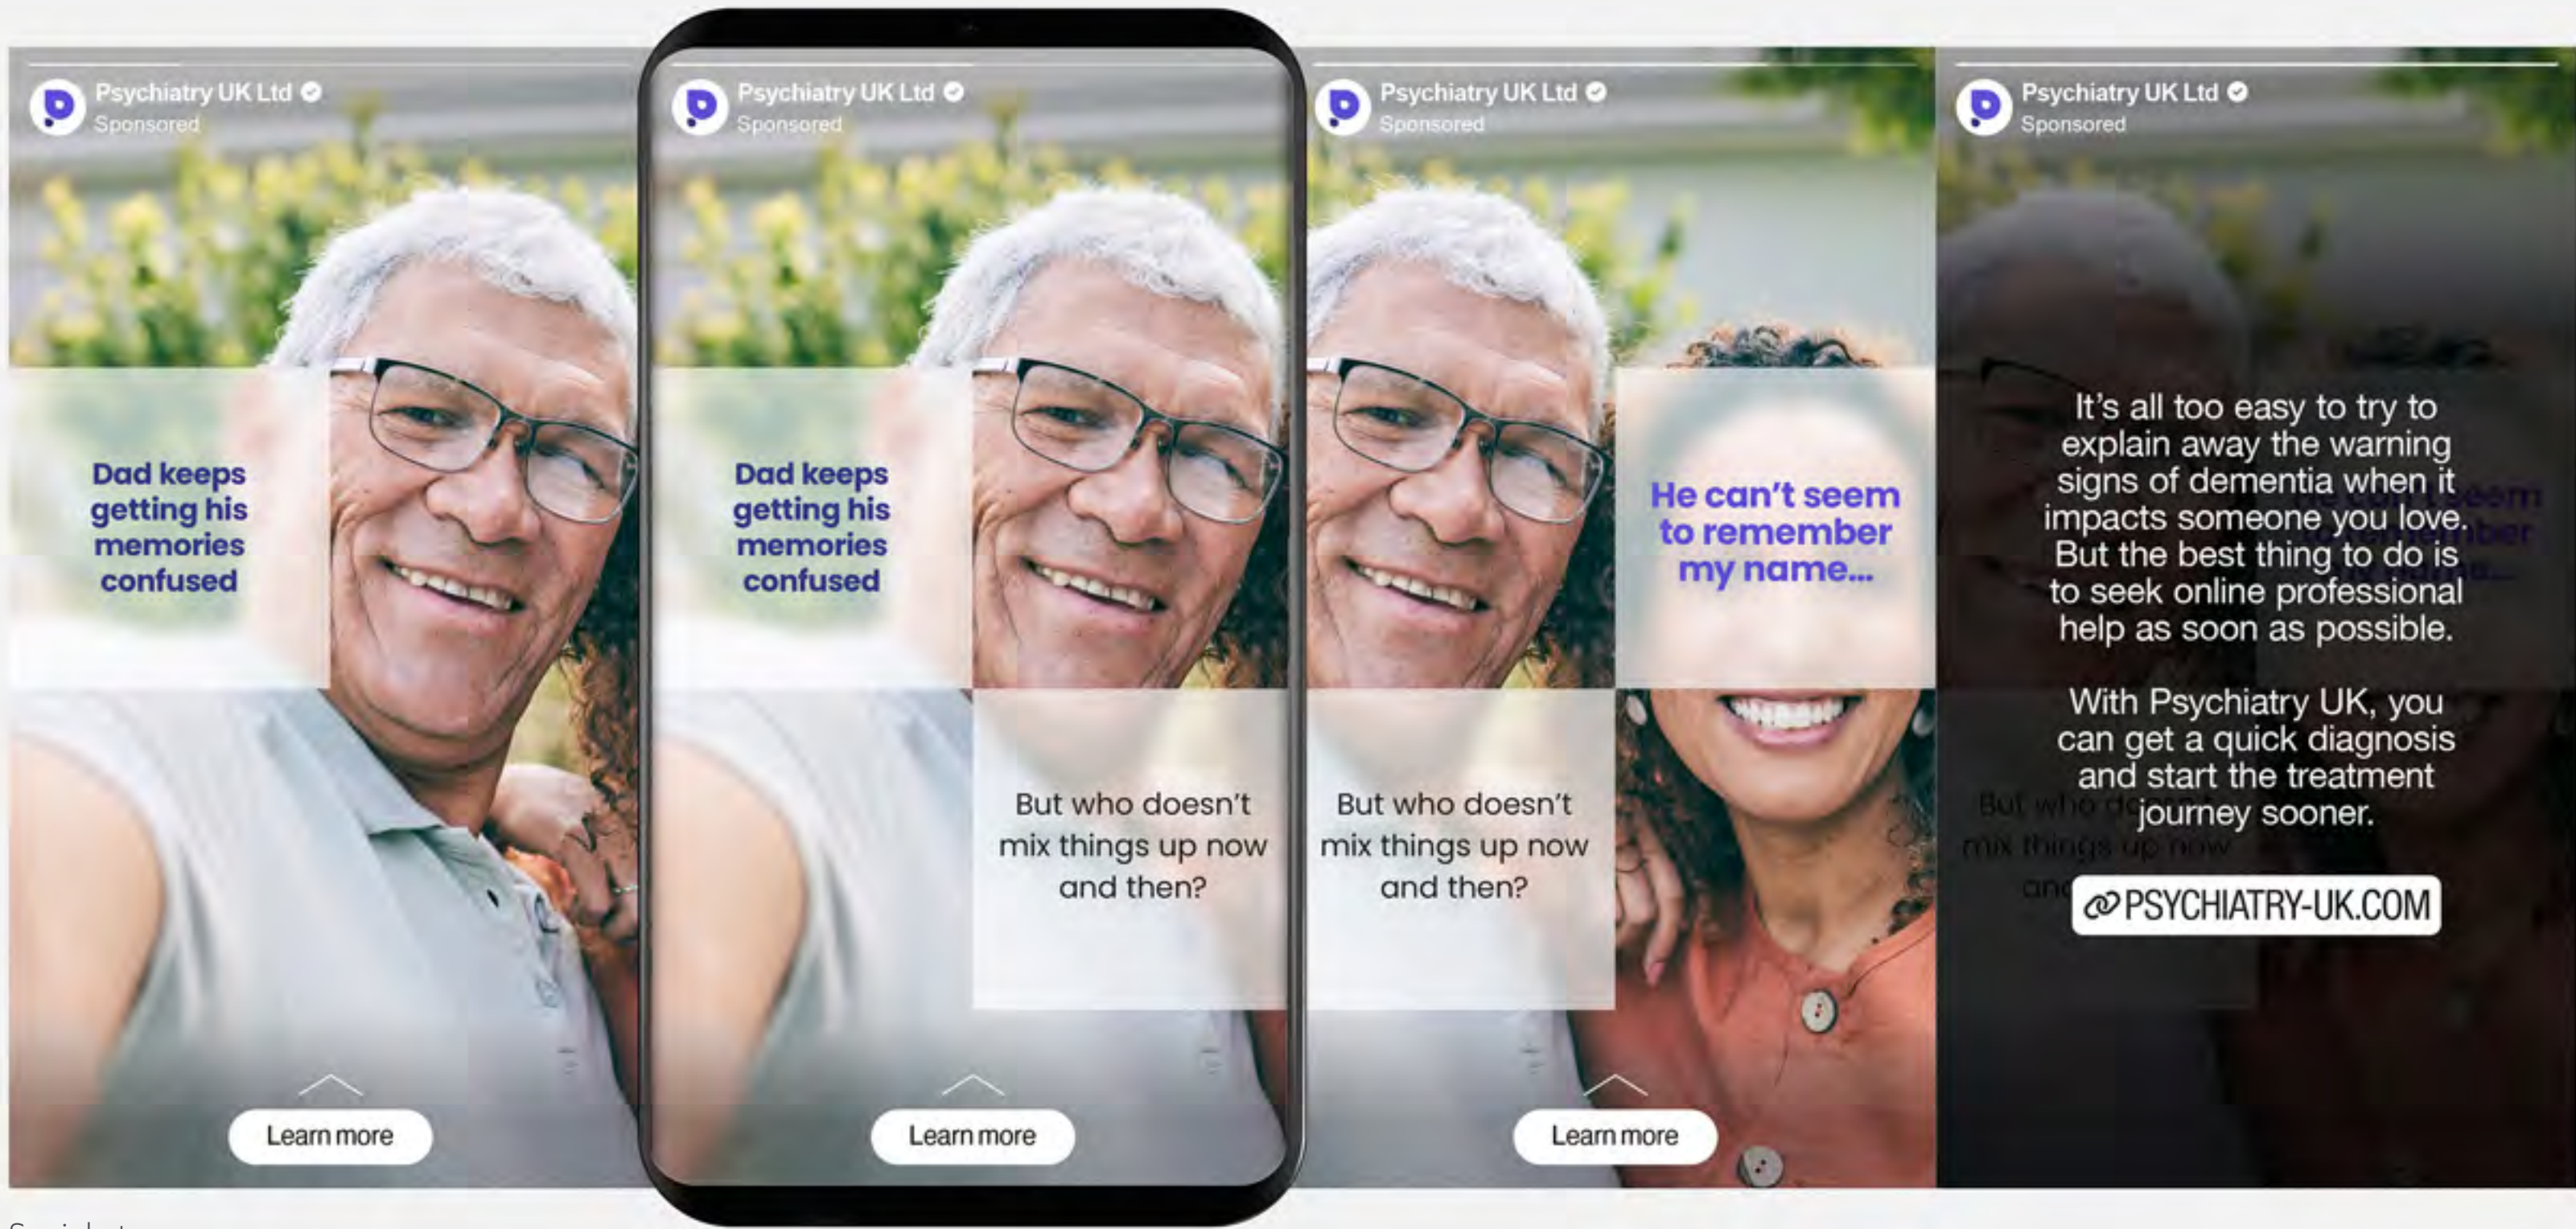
Psychiatry UK Ltd
Sponsored

Dad keeps getting his memories confused

Learn more

Psychiatry UK Ltd
Sponsored

Dad keeps getting his memories confused

But who doesn't mix things up now and then?

Learn more

Psychiatry UK Ltd
Sponsored

He can't seem to remember my name...

But who doesn't mix things up now and then?

Learn more

Psychiatry UK Ltd
Sponsored

It's all too easy to try to explain away the warning signs of dementia when it impacts someone you love. But the best thing to do is to seek online professional help as soon as possible.

With Psychiatry UK, you can get a quick diagnosis and start the treatment journey sooner.

PSYCHIATRY-UK.COM